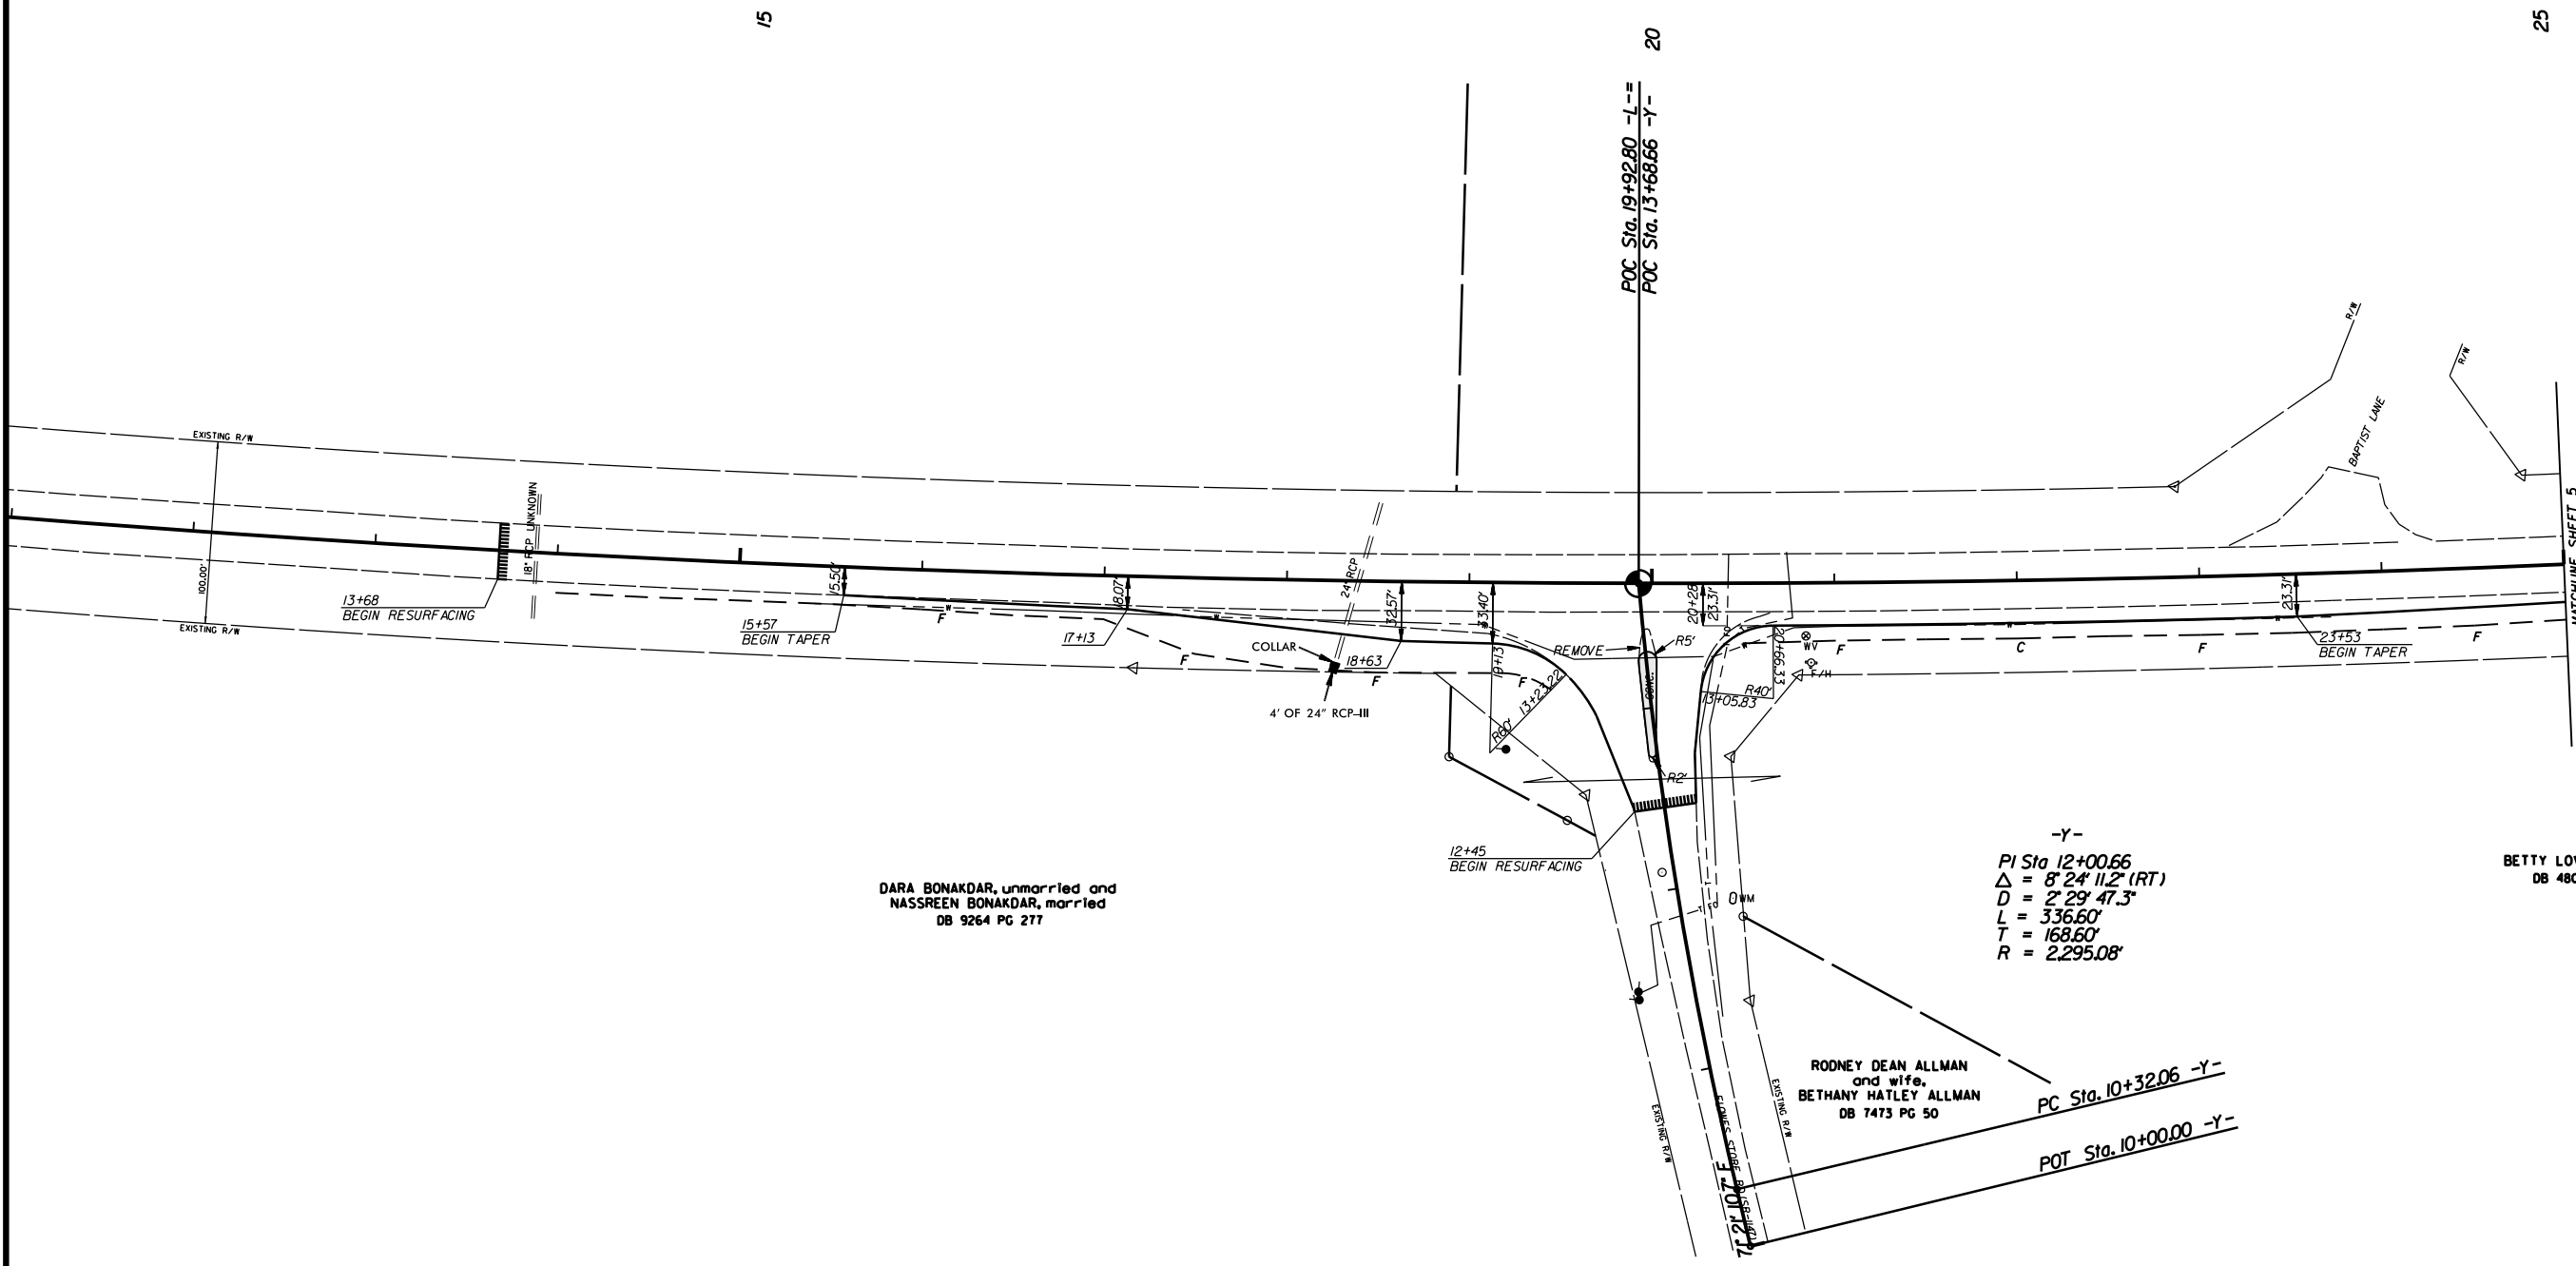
15

20

25

POC Sta. 19+92.80 -L- =
POC Sta. 13+68.66 -Y-

R/W

R/W

BAPTIST LANE

EXISTING R/W

100.00'

18" RCP UNKNOWN

13+68
BEGIN RESURFACING

EXISTING R/W

15.50'

15+57
BEGIN TAPER

W

F

18.07'

17+13

F

24" RCP

32.57'

33.40'

COLLAR

18+63

F

4' OF 24" RCP-III

19+13

F

13+23.22

R60'

REMOVE

R5'

CONC.

20+28

23.31'

20+66.33

WV

F

F/H

R40'

13+05.83

R2'

C

F

23.31'

23+53
BEGIN TAPER

F

MATCHLINE SHEET 5

12+45
BEGIN RESURFACING

-Y-
PI Sta 12+00.66
$\Delta$ = 8° 24' 11.2" (RT)
D = 2° 29' 47.3"
L = 336.60'
T = 168.60'
R = 2,295.08'

BETTY LO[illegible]
DB 48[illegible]

DARA BONAKDAR, unmarried and
NASSREEN BONAKDAR, married
DB 9264 PG 277

WM

RODNEY DEAN ALLMAN
and wife,
BETHANY HATLEY ALLMAN
DB 7473 PG 50

EXISTING R/W

EXISTING R/W

PC Sta. 10+32.06 -Y-

POT Sta. 10+00.00 -Y-

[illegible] STORE RD (SR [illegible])

7.2' 10.7' F